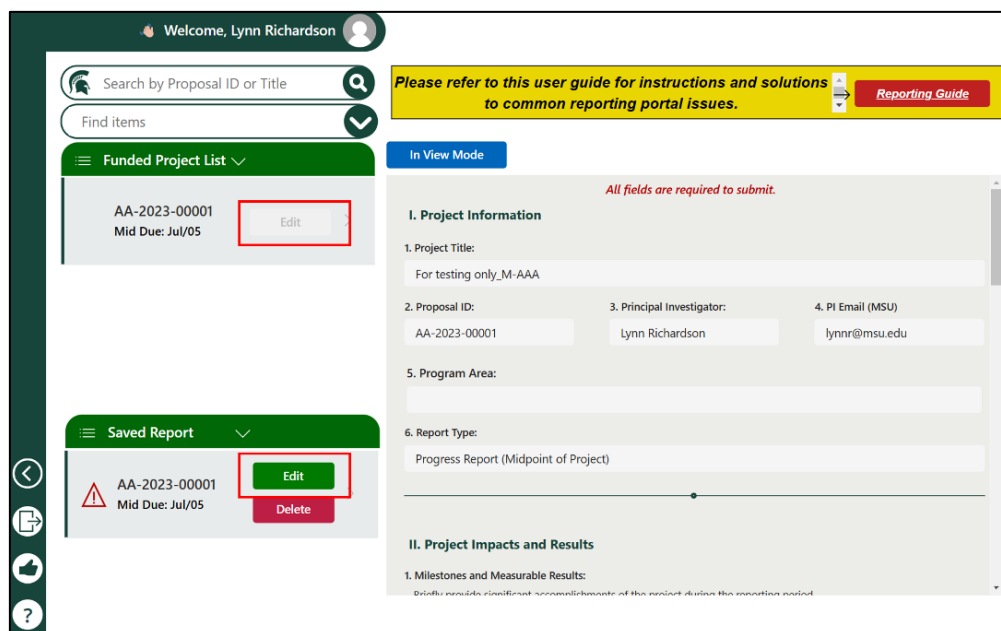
Welcome, Lynn Richardson

Search by Proposal ID or Title

Find items

Funded Project List

AA-2023-00001
Mid Due: Jul/05

Edit

Saved Report

AA-2023-00001
Mid Due: Jul/05

Edit

Delete

Please refer to this user guide for instructions and solutions to common reporting portal issues.

Reporting Guide

In View Mode

All fields are required to submit.

I. Project Information

1. Project Title:

For testing only_M-AAA

2. Proposal ID:

AA-2023-00001

3. Principal Investigator:

Lynn Richardson

4. PI Email (MSU)

lynnr@msu.edu

5. Program Area:

6. Report Type:

Progress Report (Midpoint of Project)

II. Project Impacts and Results

1. Milestones and Measurable Results:

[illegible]